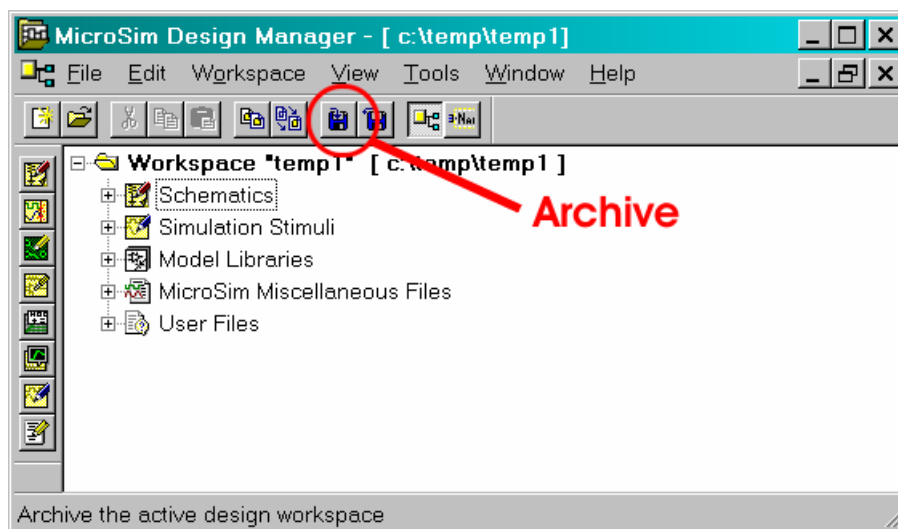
MicroSim Design Manager - [ c:\temp\temp1]

File Edit Workspace View Tools Window Help

Workspace "temp1" [ c:\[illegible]mp\temp1 ]

Schematics

Simulation Stimuli

Model Libraries

MicroSim Miscellaneous Files

User Files

Archive

Archive the active design workspace